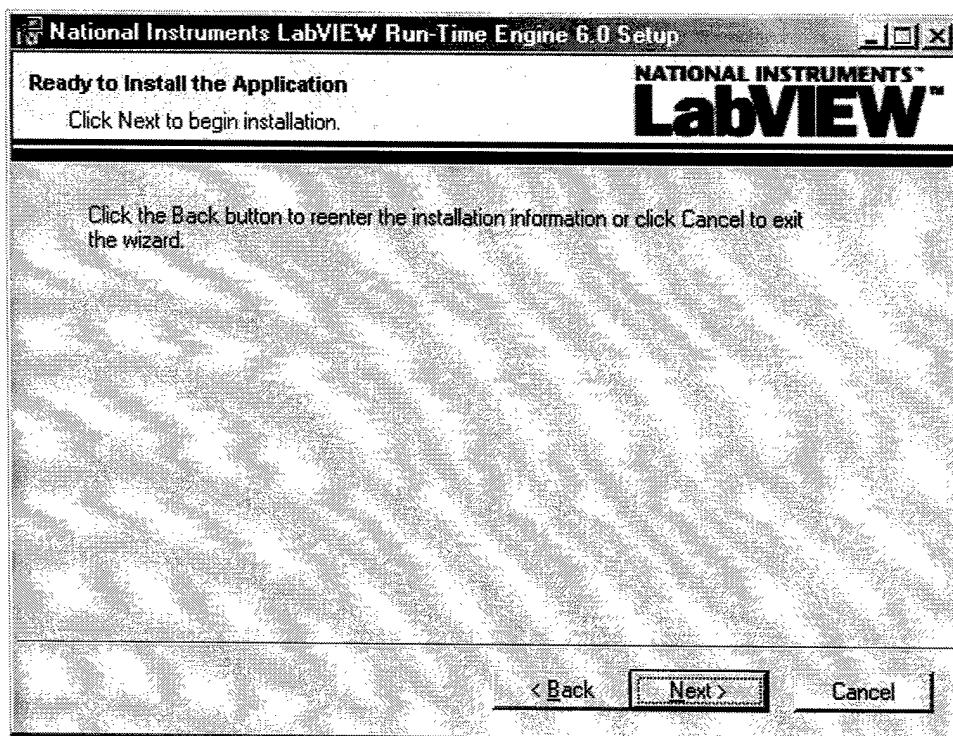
National Instruments LabVIEW Run-Time Engine 6.0 Setup

Ready to Install the Application

Click Next to begin installation.

NATIONAL INSTRUMENTS™

LabVIEW™

Click the Back button to reenter the installation information or click Cancel to exit the wizard.

< Back

Next >

Cancel